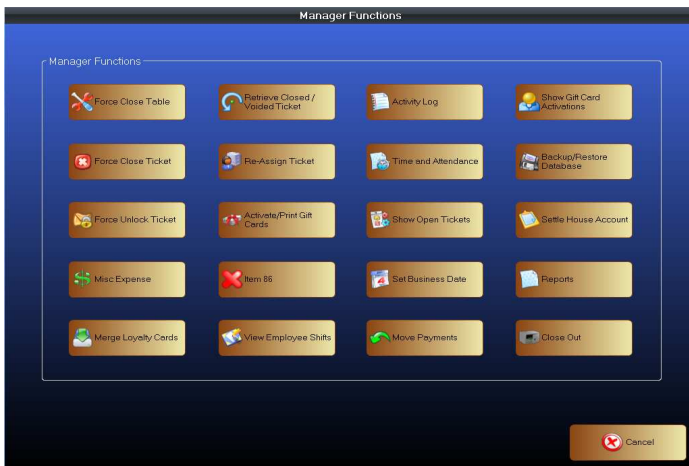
Manager Functions

Manager Functions

Force Close Table
Retrieve Closed / Voided Ticket
Activity Log
Show Gift Card Activations

Force Close Ticket
Re-Assign Ticket
Time and Attendance
Backup/Restore Database

Force Unlock Ticket
Activate/Print Gift Cards
Show Open Tickets
Settle House Account

Misc Expense
Item 86
Set Business Date
Reports

Merge Loyalty Cards
View Employee Shifts
Move Payments
Close Out

Cancel